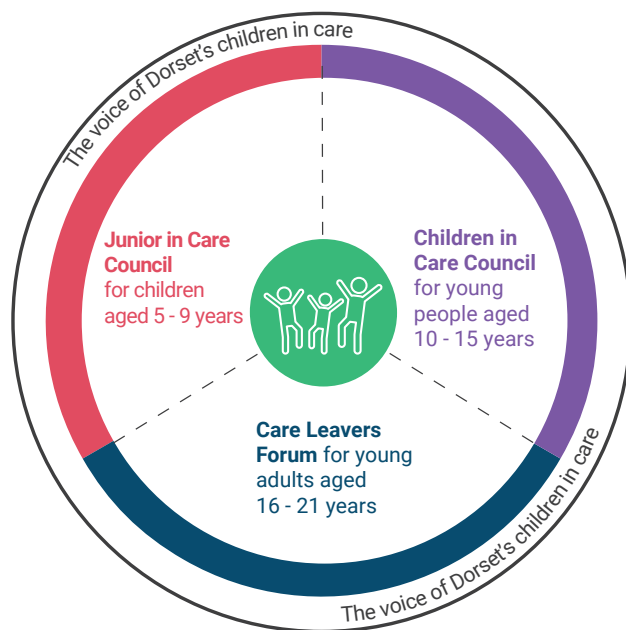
The voice of Dorset's children in care

Junior in Care Council for children aged 5 - 9 years

Children in Care Council for young people aged 10 - 15 years

Care Leavers Forum for young adults aged 16 - 21 years

The voice of Dorset's children in care